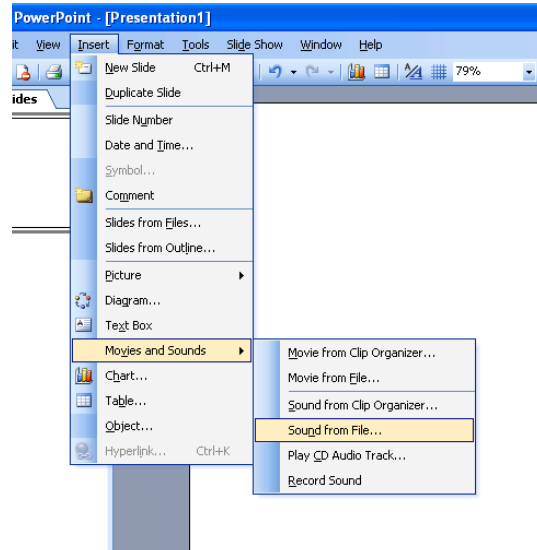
PowerPoint - [Presentation1]

it View Insert Format Tools Slide Show Window Help

79%

ides

New Slide Ctrl+M
Duplicate Slide
Slide Number
Date and Time...
Symbol...
Comment
Slides from Files...
Slides from Outline...
Picture
Diagram...
Text Box
Movies and Sounds
Chart...
Table...
Object...
Hyperlink... Ctrl+K

Movie from Clip Organizer...
Movie from File...
Sound from Clip Organizer...
Sound from File...
Play CD Audio Track...
Record Sound